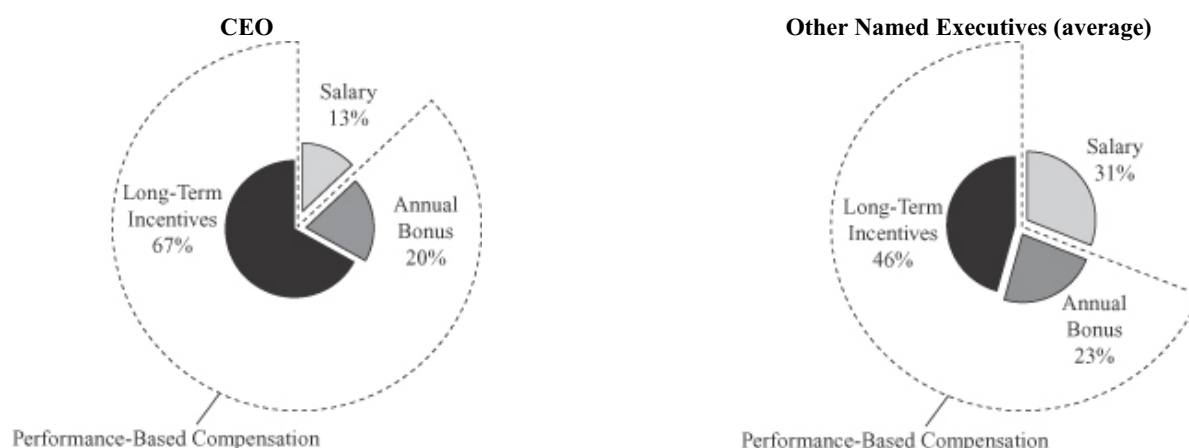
CEO

Salary
13%

Long-Term Incentives
67%

Annual Bonus
20%

Performance-Based Compensation

Other Named Executives (average)

Salary
31%

Long-Term Incentives
46%

Annual Bonus
23%

Performance-Based Compensation